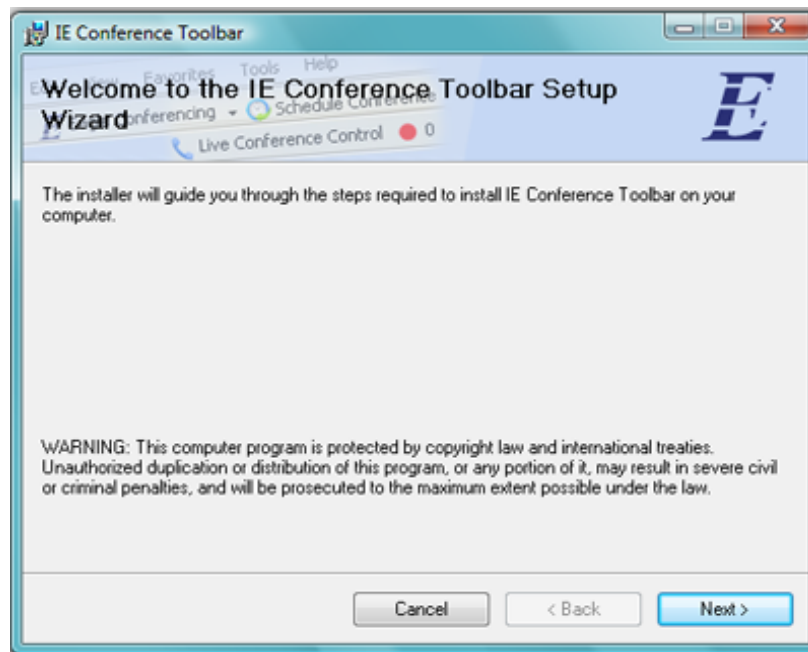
IE Conference Toolbar

View Favorites Tools Help
Conferencing Schedule Conference
Live Conference Control 0

Welcome to the IE Conference Toolbar Setup Wizard

E

The installer will guide you through the steps required to install IE Conference Toolbar on your computer.

WARNING: This computer program is protected by copyright law and international treaties. Unauthorized duplication or distribution of this program, or any portion of it, may result in severe civil or criminal penalties, and will be prosecuted to the maximum extent possible under the law.

Cancel
< Back
Next >